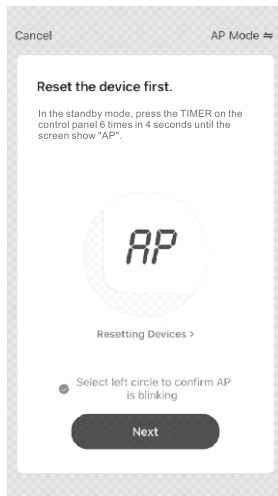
Cancel

AP Mode ⇋

Reset the device first.

In the standby mode, press the TIMER on the control panel 6 times in 4 seconds until the screen show "AP".

AP

Resetting Devices >

Select left circle to confirm AP is blinking

Next